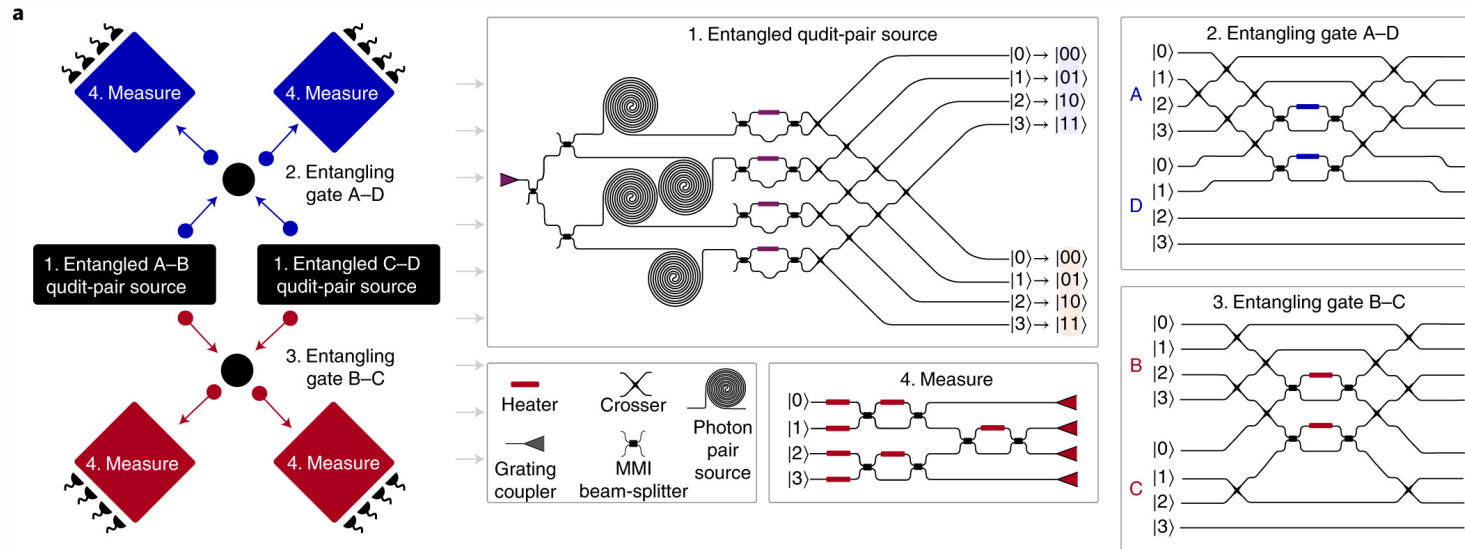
a

4. Measure

4. Measure

2. Entangling gate A–D

1. Entangled A–B qudit-pair source

1. Entangled C–D qudit-pair source

3. Entangling gate B–C

4. Measure

4. Measure

1. Entangled qudit-pair source

$|0\rangle \rightarrow |00\rangle$
$|1\rangle \rightarrow |01\rangle$
$|2\rangle \rightarrow |10\rangle$
$|3\rangle \rightarrow |11\rangle$

$|0\rangle \rightarrow |00\rangle$
$|1\rangle \rightarrow |01\rangle$
$|2\rangle \rightarrow |10\rangle$
$|3\rangle \rightarrow |11\rangle$

Heater

Crosser

Photon pair source

Grating coupler

MMI beam-splitter

4. Measure

$|0\rangle$
$|1\rangle$
$|2\rangle$
$|3\rangle$

2. Entangling gate A–D

A
$|0\rangle$
$|1\rangle$
$|2\rangle$
$|3\rangle$

D
$|0\rangle$
$|1\rangle$
$|2\rangle$
$|3\rangle$

3. Entangling gate B–C

B
$|0\rangle$
$|1\rangle$
$|2\rangle$
$|3\rangle$

C
$|0\rangle$
$|1\rangle$
$|2\rangle$
$|3\rangle$